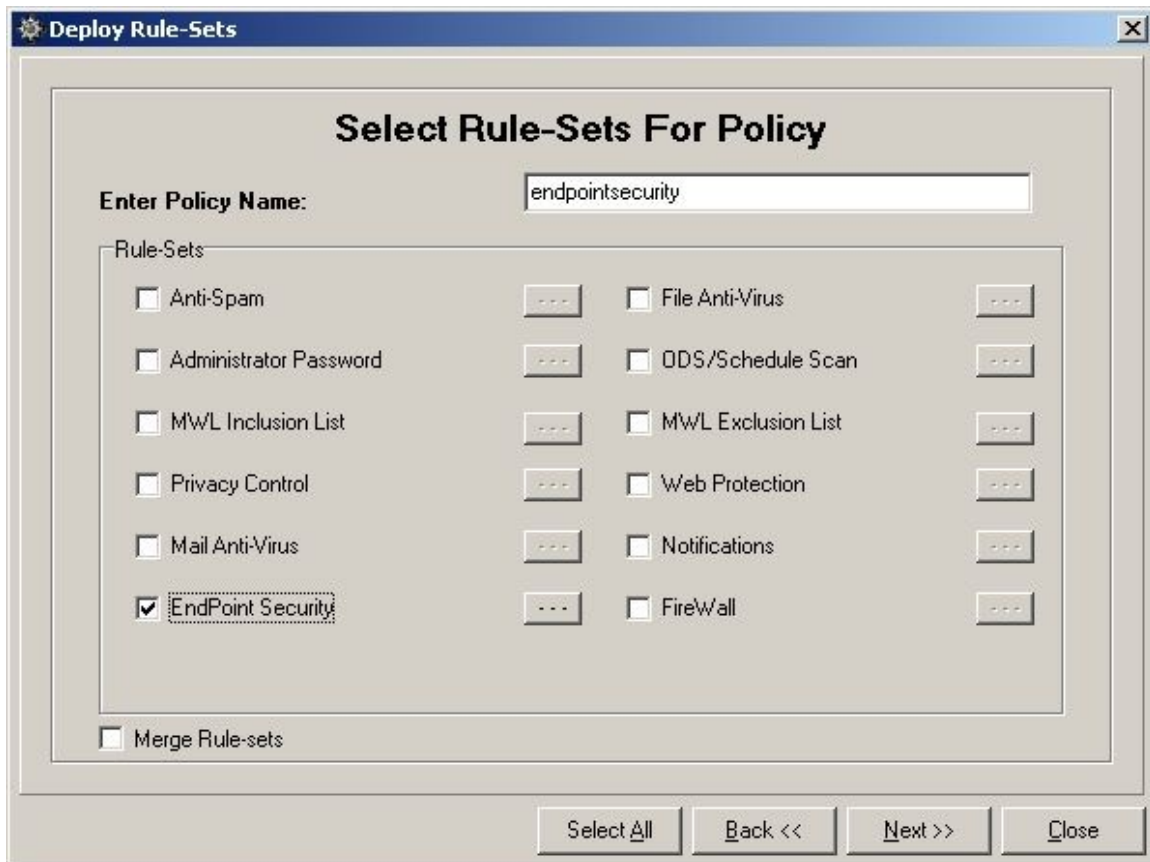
Deploy Rule-Sets

Select Rule-Sets For Policy

Enter Policy Name: endpointsecurity

Rule-Sets

Anti-Spam ...
File Anti-Virus ...
Administrator Password ...
ODS/Schedule Scan ...
MWL Inclusion List ...
MWL Exclusion List ...
Privacy Control ...
Web Protection ...
Mail Anti-Virus ...
Notifications ...
EndPoint Security ...
FireWall ...

Merge Rule-sets

Select All
Back <<
Next >>
Close